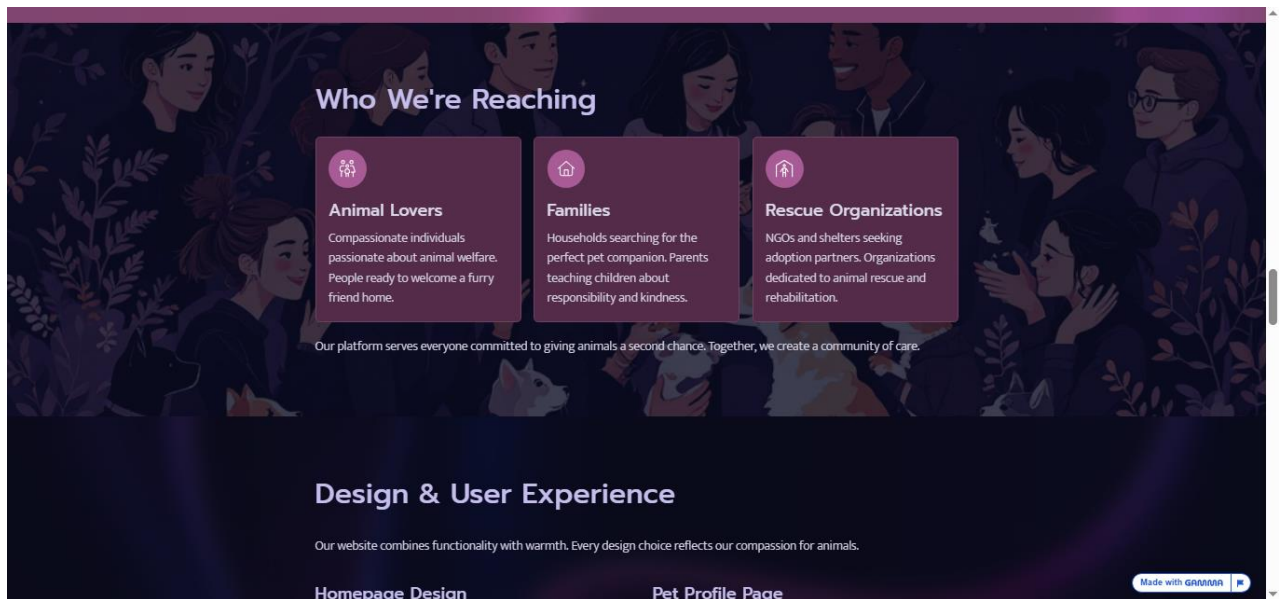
Who We're Reaching

Animal Lovers

Compassionate individuals passionate about animal welfare. People ready to welcome a furry friend home.

Families

Households searching for the perfect pet companion. Parents teaching children about responsibility and kindness.

Rescue Organizations

NGOs and shelters seeking adoption partners. Organizations dedicated to animal rescue and rehabilitation.

Our platform serves everyone committed to giving animals a second chance. Together, we create a community of care.

Design & User Experience

Our website combines functionality with warmth. Every design choice reflects our compassion for animals.

Homepage Design

Pet Profile Page

Made with GAMMA